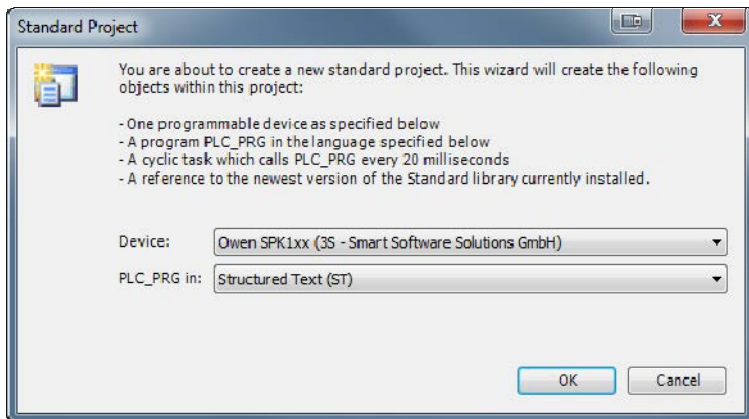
Standard Project

You are about to create a new standard project. This wizard will create the following objects within this project:

- One programmable device as specified below
- A program PLC_PRG in the language specified below
- A cyclic task which calls PLC_PRG every 20 milliseconds
- A reference to the newest version of the Standard library currently installed.

Device: Owen SPK1xx (3S - Smart Software Solutions GmbH)

PLC_PRG in: Structured Text (ST)

OK Cancel